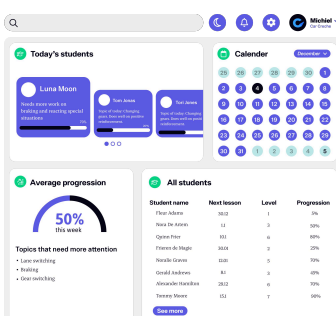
Michiel
Car Drivin

Today's students

Luna Moon
Needs more work on braking and reacting special situations

Tom Jones
Topic of today: Changing gears. Have work on proper reinforcement

Tom Jones
Topic of today: Changing gears. Have work on proper reinforcement

Calender
December

| 25 | 26 | 27 | 28 | 29 | 30 | 1 |
|---|---|---|---|---|---|---|
| 2 | 3 | 4 | 5 | 6 | 7 | 8 |
| 9 | 10 | 11 | 12 | 13 | 14 | 15 |
| 16 | 17 | 18 | 19 | 20 | 21 | 22 |
| 23 | 24 | 25 | 26 | 27 | 28 | 29 |
| 30 | 31 | 1 | 2 | 3 | 4 | 5 |

Average progression

50%
this week

Topics that need more attention
• Lane switching
• Braking
• Gear switching

All students

| Student name | Next lesson | Level | Progression |
|---|---|---|---|
| Fleur Adams | 19/12 | 1 | 5% |
| Nora De Amen | 1/1 | 3 | 50% |
| Quinn Frier | 1/1 | 6 | 80% |
| Frances de Magic | 10/4 | 2 | 25% |
| Natalie Graves | 12/5 | 5 | 70% |
| Gerald Andrews | 8/1 | 5 | 69% |
| Alexander Hamilton | 8/3 | 6 | 80% |
| Tammy Moore | 1/1 | 7 | 90% |

See more